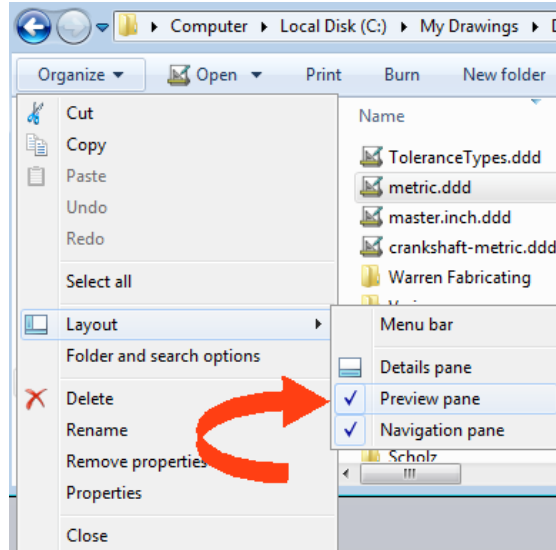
Computer ▸ Local Disk (C:) ▸ My Drawings ▸ D

Organize ▾ Open ▾ Print Burn New folder

Cut
Copy
Paste
Undo
Redo
Select all
Layout ▸
Folder and search options
Delete
Rename
Remove properties
Properties
Close

Name
ToleranceTypes.ddd
metric.ddd
master.inch.ddd
crankshaft-metric.ddd
Warren Fabricating
V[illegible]
Scholz

Menu bar
Details pane
✓ Preview pane
✓ Navigation pane